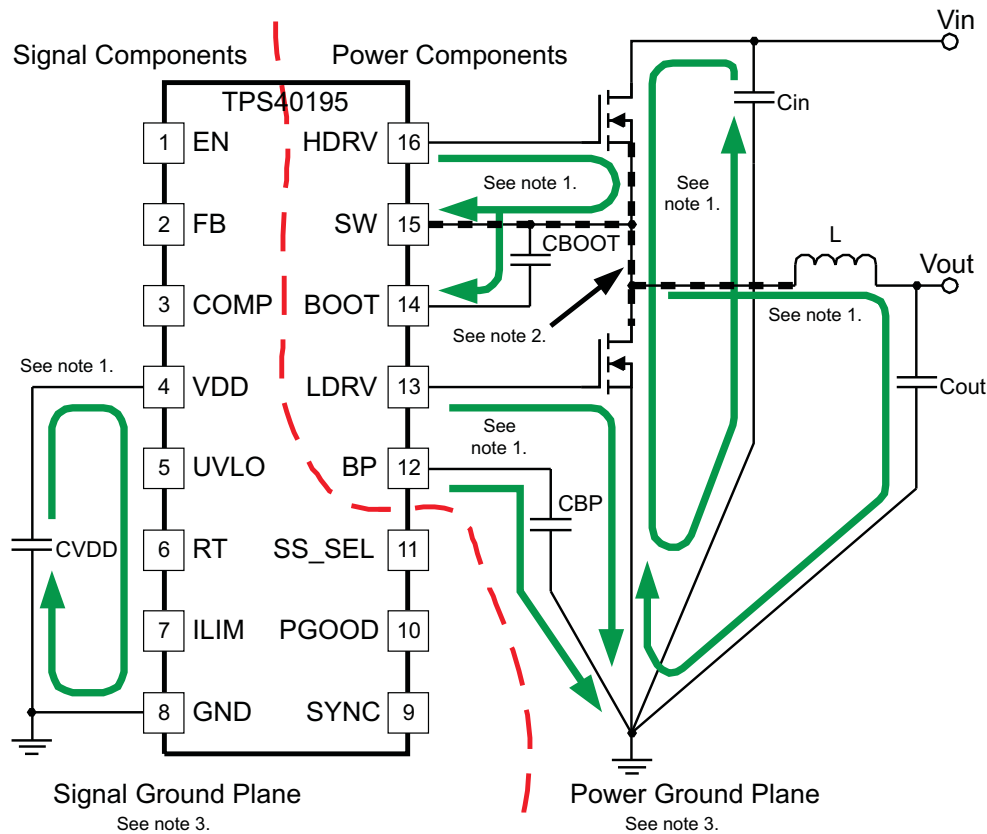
Signal Components
Power Components
Vin
TPS40195
1 EN
HDRV 16
Cin
See note 1.
See note 1.
2 FB
SW 15
CBOOT
L
Vout
3 COMP
BOOT 14
See note 2.
See note 1.
See note 1.
4 VDD
LDRV 13
Cout
See note 1.
5 UVLO
BP 12
CBP
CVDD
6 RT
SS_SEL 11
7 ILIM
PGOOD 10
8 GND
SYNC 9
Signal Ground Plane
See note 3.
Power Ground Plane
See note 3.